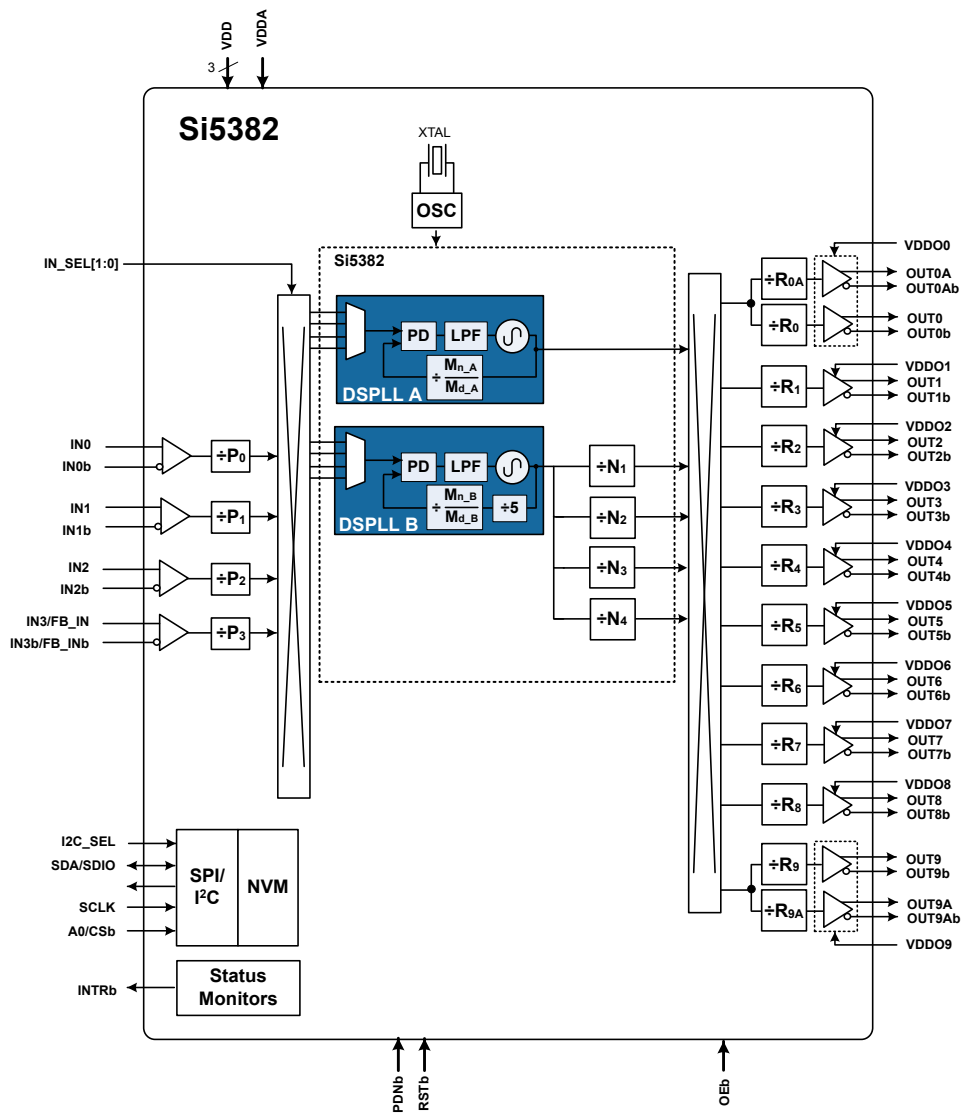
VDD
VDDA
3

Si5382

XTAL
OSC

Si5382

IN_SEL[1:0]

PD
LPF
$\div \frac{M_{n\_A}}{M_{d\_A}}$
DSPLL A

PD
LPF
$\div \frac{M_{n\_B}}{M_{d\_B}}$
÷5
DSPLL B

IN0
IN0b
$\div P_0$
IN1
IN1b
$\div P_1$
IN2
IN2b
$\div P_2$
IN3/FB_IN
IN3b/FB_INb
$\div P_3$

$\div N_1$
$\div N_2$
$\div N_3$
$\div N_4$

VDDO0
$\div R_{0A}$
OUT0A
OUT0Ab
$\div R_0$
OUT0
OUT0b
VDDO1
$\div R_1$
OUT1
OUT1b
VDDO2
$\div R_2$
OUT2
OUT2b
VDDO3
$\div R_3$
OUT3
OUT3b
VDDO4
$\div R_4$
OUT4
OUT4b
VDDO5
$\div R_5$
OUT5
OUT5b
VDDO6
$\div R_6$
OUT6
OUT6b
VDDO7
$\div R_7$
OUT7
OUT7b
VDDO8
$\div R_8$
OUT8
OUT8b
$\div R_9$
OUT9
OUT9b
$\div R_{9A}$
OUT9A
OUT9Ab
VDDO9

I2C_SEL
SDA/SDIO
SCLK
A0/CSb
SPI/ $I^2C$
NVM

Status Monitors
INTRb

PDNb
RSTb
OEb